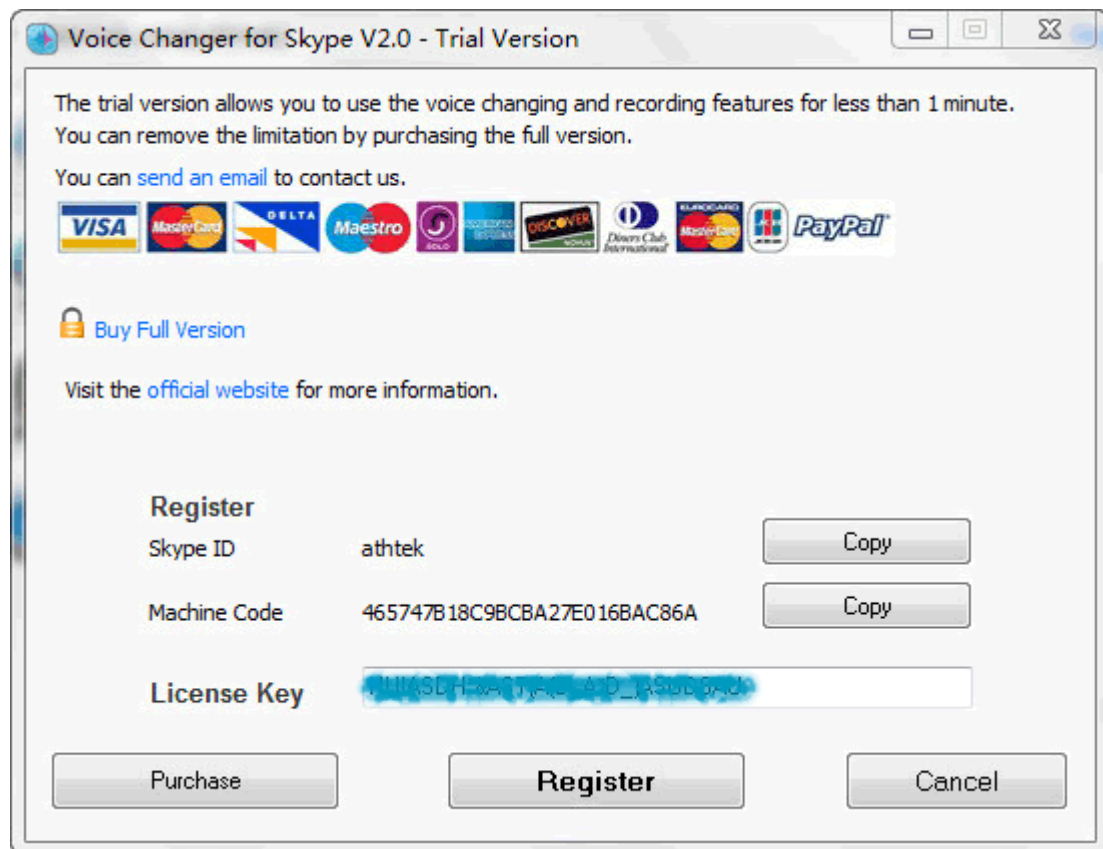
Voice Changer for Skype V2.0 - Trial Version

The trial version allows you to use the voice changing and recording features for less than 1 minute. You can remove the limitation by purchasing the full version.

You can send an email to contact us.

VISA MasterCard DELTA Maestro SOLO AMERICAN EXPRESS DISCOVER NOVUS Diners Club International EUROCARD MasterCard JCB PayPal

Buy Full Version

Visit the official website for more information.

Register

Skype ID athtek

Copy

Machine Code 465747B18C9BCBA27E016BAC86A

Copy

License Key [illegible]

Purchase

Register

Cancel